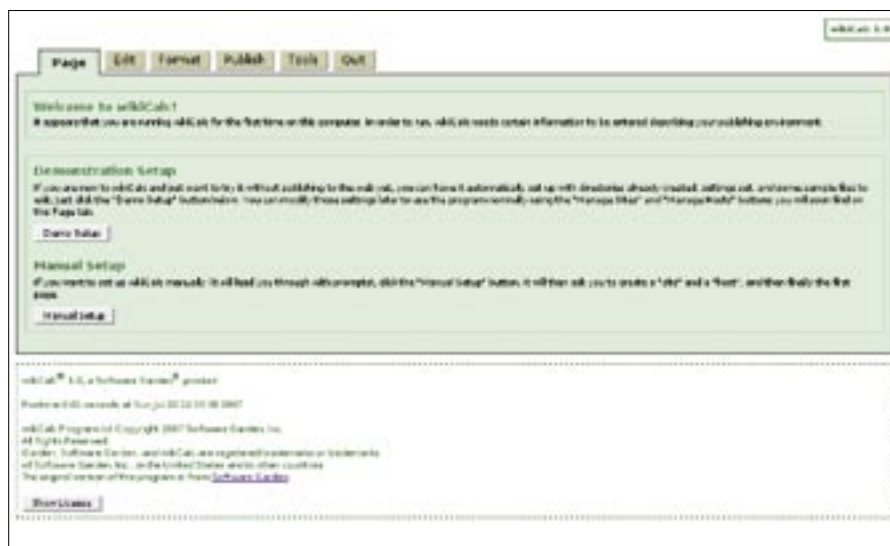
wikiCalc 1.0

Page | Edit | Format | Publish | Tools | Quit

Welcome to wikiCalc!
It appears that you are running wikiCalc for the first time on this computer. In order to run, wikiCalc needs certain information to be entered describing your publishing environment.

Demonstration Setup
If you are new to wikiCalc and just want to try it without publishing to the web yet, you can have it automatically set up with directories already created, settings set, and some sample files to edit. Just click the "Demo Setup" button below. You can modify these settings later to use the program normally using the "Manage Sites" and "Manage Hosts" buttons you will see on the Page tab.

Demo Setup

Manual Setup
If you want to set up wikiCalc manually: it will lead you through with prompts, click the "Manual Setup" button. It will then ask you to create a "site" and a "host", and then finally the first page.

Manual Setup

wikiCalc® 1.0, a Software Garden® product

Rendered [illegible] seconds at Sun Jul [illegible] 2007

wikiCalc Program (c) Copyright 2007 Software Garden, Inc.
All Rights Reserved.
Garden, Software Garden, and wikiCalc are registered trademarks or trademarks of Software Garden, Inc., in the United States and/or other countries
The original version of this program is from Software Garden

Show License